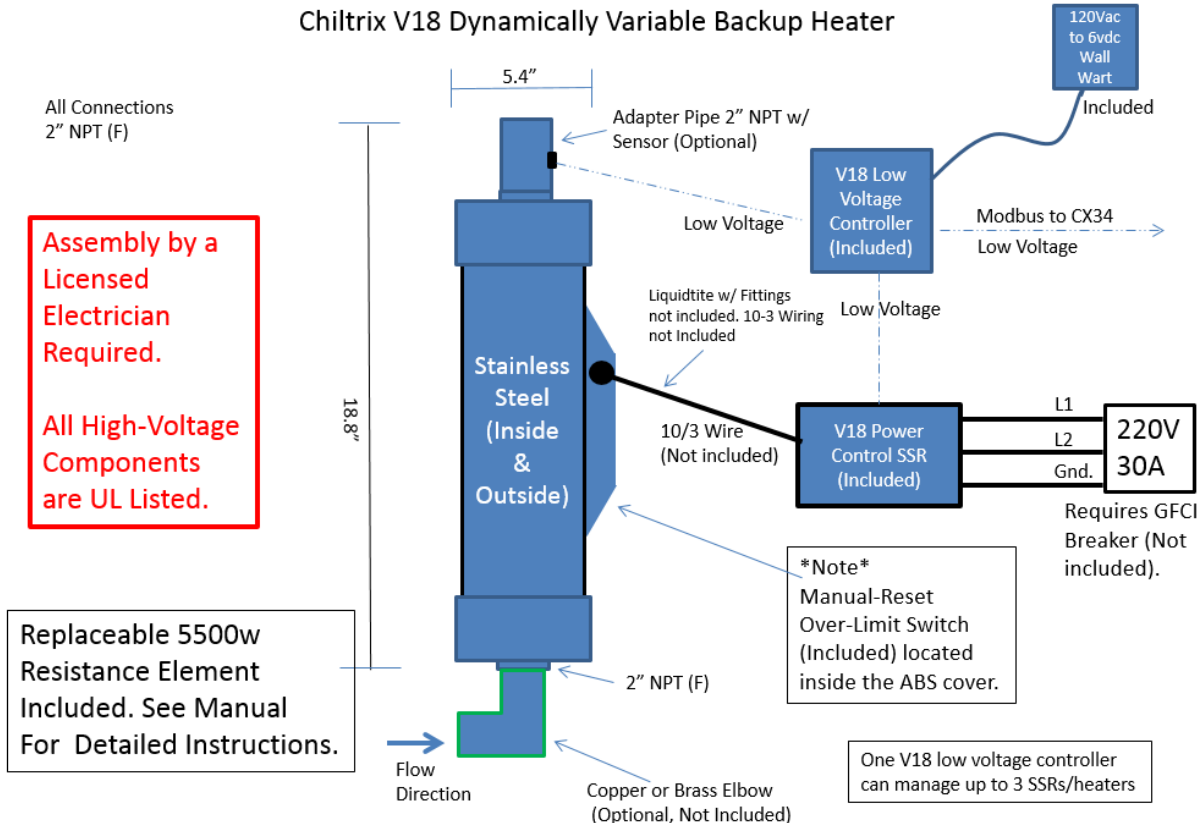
Chiltrix V18 Dynamically Variable Backup Heater

120Vac to 6vdc Wall Wart

Included

5.4”

All Connections 2” NPT (F)

Adapter Pipe 2” NPT w/ Sensor (Optional)

V18 Low Voltage Controller (Included)

Low Voltage

Modbus to CX34

Low Voltage

Assembly by a Licensed Electrician Required.

All High-Voltage Components are UL Listed.

Liquidtite w/ Fittings not included. 10-3 Wiring not Included

Low Voltage

Stainless Steel (Inside & Outside)

18.8”

10/3 Wire (Not included)

V18 Power Control SSR (Included)

L1

L2

Gnd.

220V 30A

Requires GFCI Breaker (Not included).

*Note* Manual-Reset Over-Limit Switch (Included) located inside the ABS cover.

Replaceable 5500w Resistance Element Included. See Manual For Detailed Instructions.

2” NPT (F)

Flow Direction

Copper or Brass Elbow (Optional, Not Included)

One V18 low voltage controller can manage up to 3 SSRs/heaters